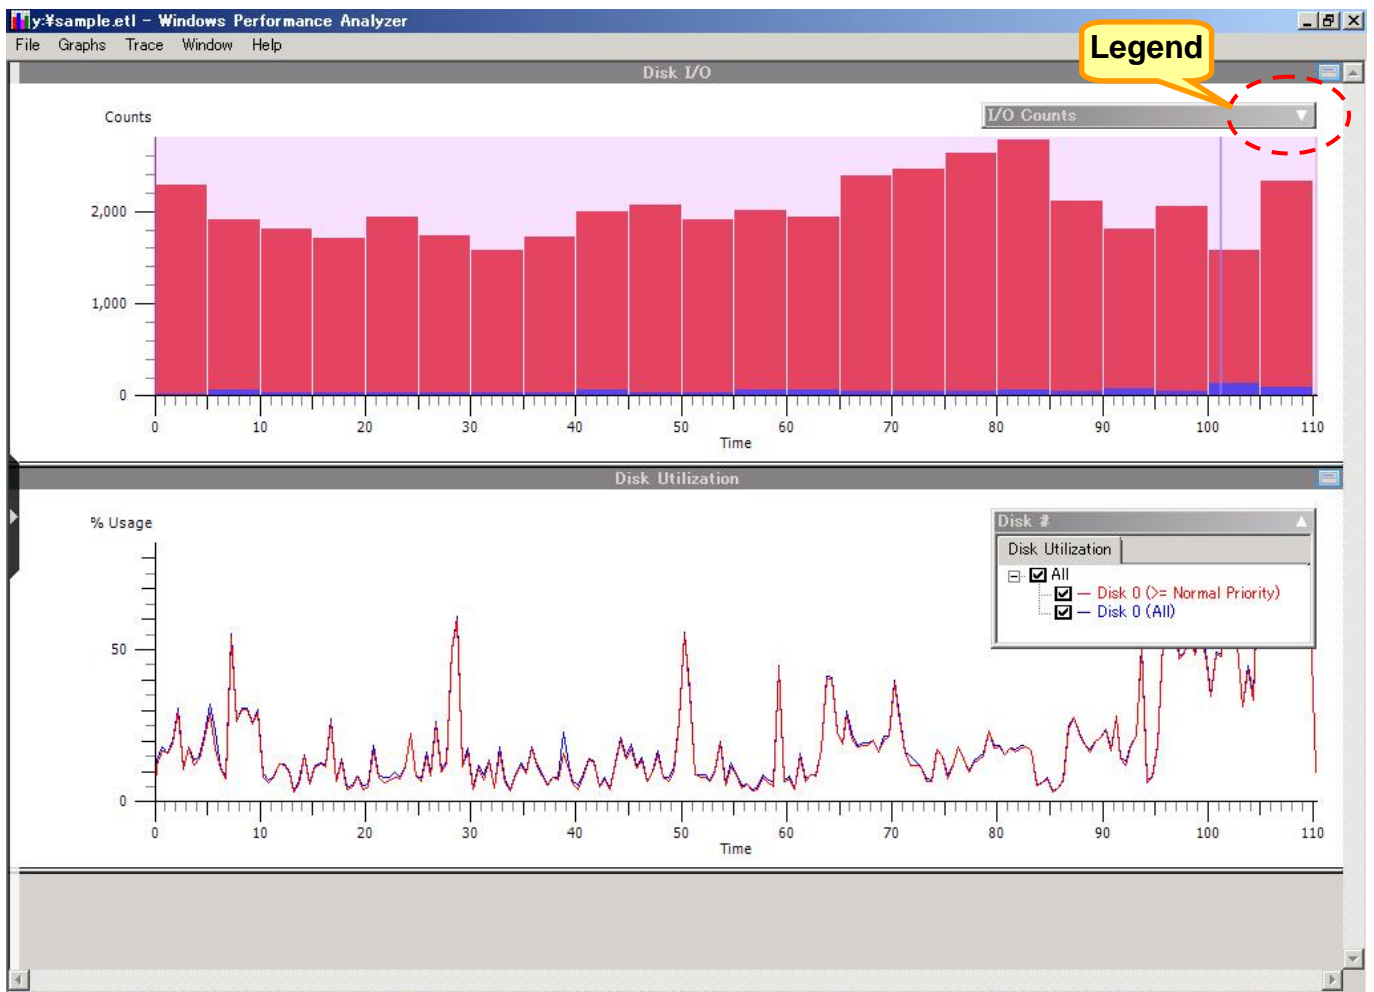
y:¥sample.etl – Windows Performance Analyzer

File Graphs Trace Window Help

Legend

Disk I/O

Counts

I/O Counts

2,000
1,000
0

0 10 20 30 40 50 60 70 80 90 100 110
Time

Disk Utilization

% Usage

Disk #

Disk Utilization

All
— Disk 0 (>= Normal Priority)
— Disk 0 (All)

50
0

0 10 20 30 40 50 60 70 80 90 100 110
Time